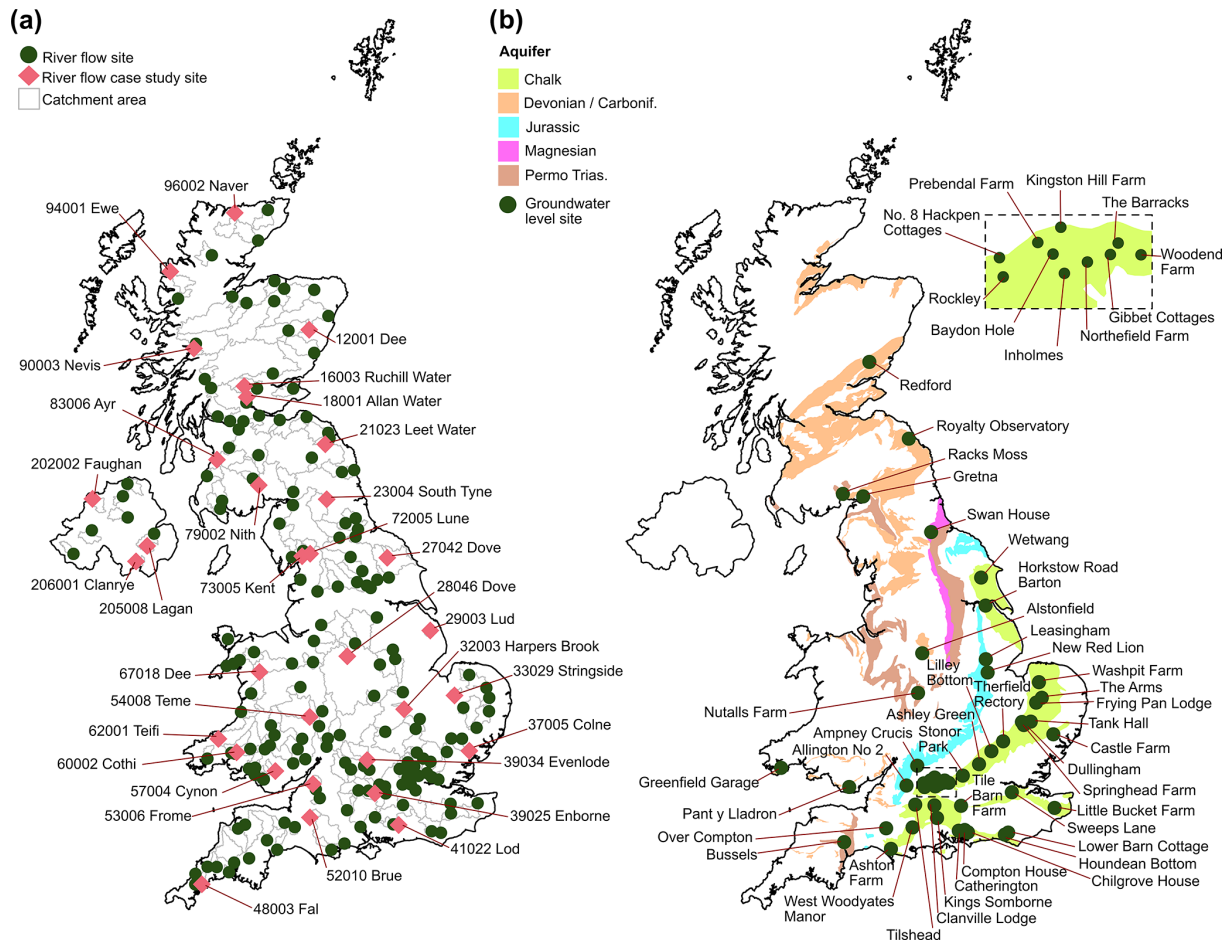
(a)

River flow site
River flow case study site
Catchment area

96002 Naver
94001 Ewe
12001 Dee
90003 Nevis
16003 Ruchill Water
18001 Allan Water
83006 Ayr
21023 Leet Water
202002 Faughan
23004 South Tyne
72005 Lune
79002 Nith
27042 Dove
206001 Clanrye
73005 Kent
205008 Lagan
28046 Dove
29003 Lud
32003 Harpers Brook
67018 Dee
33029 Stringside
54008 Teme
37005 Colne
62001 Teifi
60002 Cothi
39034 Evenlode
57004 Cynon
53006 Frome
39025 Enborne
41022 Lod
52010 Brue
48003 Fal

(b)

Aquifer
Chalk
Devonian / Carbonif.
Jurassic
Magnesian
Permo Trias.
Groundwater level site

Prebendal Farm
Kingston Hill Farm
The Barracks
No. 8 Hackpen Cottages
Woodend Farm
Rockley
Gibbet Cottages
Baydon Hole
Northefield Farm
Inholmes
Redford
Royalty Observatory
Racks Moss
Gretna
Swan House
Wetwang
Horkstow Road Barton
Alstonfield
Leasingham
New Red Lion
Lilley Bottom
Washpit Farm
The Arms
Therfield Rectory
Frying Pan Lodge
Nutalls Farm
Ashley Green
Tank Hall
Ampney Crucis
Stonor Park
Castle Farm
Allington No 2
Dullingham
Greenfield Garage
Tile Barn Farm
Springhead Farm
Pant y Lladron
Little Bucket Farm
Sweeps Lane
Over Compton
Lower Barn Cottage
Bussels
Houndean Bottom
Ashton Farm
Compton House
Chilgrove House
Catherington
West Woodyates Manor
Kings Somborne
Clanville Lodge
Tilshead